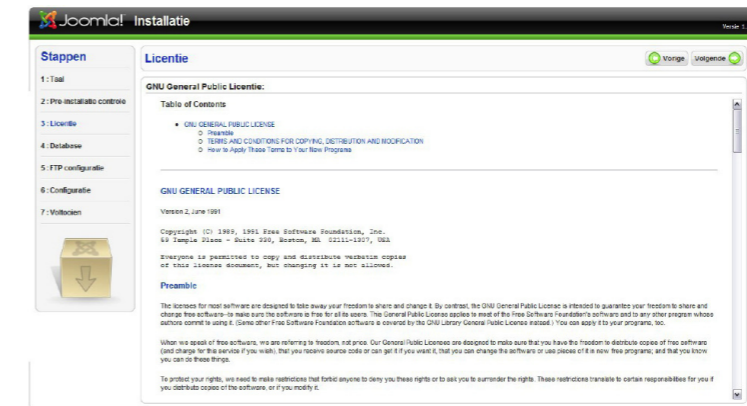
Joomla! Installatie

Versie 1

Stappen

1 : Taal

2 : Pre-installatie controle

3 : Licentie

4 : Database

5 : FTP configuratie

6 : Configuratie

7 : Voltooien

Licentie

Vorige Volgende

GNU General Public Licentie:

Table of Contents

- GNU GENERAL PUBLIC LICENSE
  - Preamble
  - TERMS AND CONDITIONS FOR COPYING, DISTRIBUTION AND MODIFICATION
  - How to Apply These Terms to Your New Programs

GNU GENERAL PUBLIC LICENSE

Version 2, June 1991

Copyright (C) 1989, 1991 Free Software Foundation, Inc.
59 Temple Place - Suite 330, Boston, MA 02111-1307, USA

Everyone is permitted to copy and distribute verbatim copies
of this license document, but changing it is not allowed.

Preamble

The licenses for most software are designed to take away your freedom to share and change it. By contrast, the GNU General Public License is intended to guarantee your freedom to share and change free software--to make sure the software is free for all its users. This General Public License applies to most of the Free Software Foundation's software and to any other program whose authors commit to using it. (Some other Free Software Foundation software is covered by the GNU Library General Public License instead.) You can apply it to your programs, too.

When we speak of free software, we are referring to freedom, not price. Our General Public Licenses are designed to make sure that you have the freedom to distribute copies of free software (and charge for this service if you wish), that you receive source code or can get it if you want it, that you can change the software or use pieces of it in new free programs; and that you know you can do these things.

To protect your rights, we need to make restrictions that forbid anyone to deny you these rights or to ask you to surrender the rights. These restrictions translate to certain responsibilities for you if you distribute copies of the software, or if you modify it.